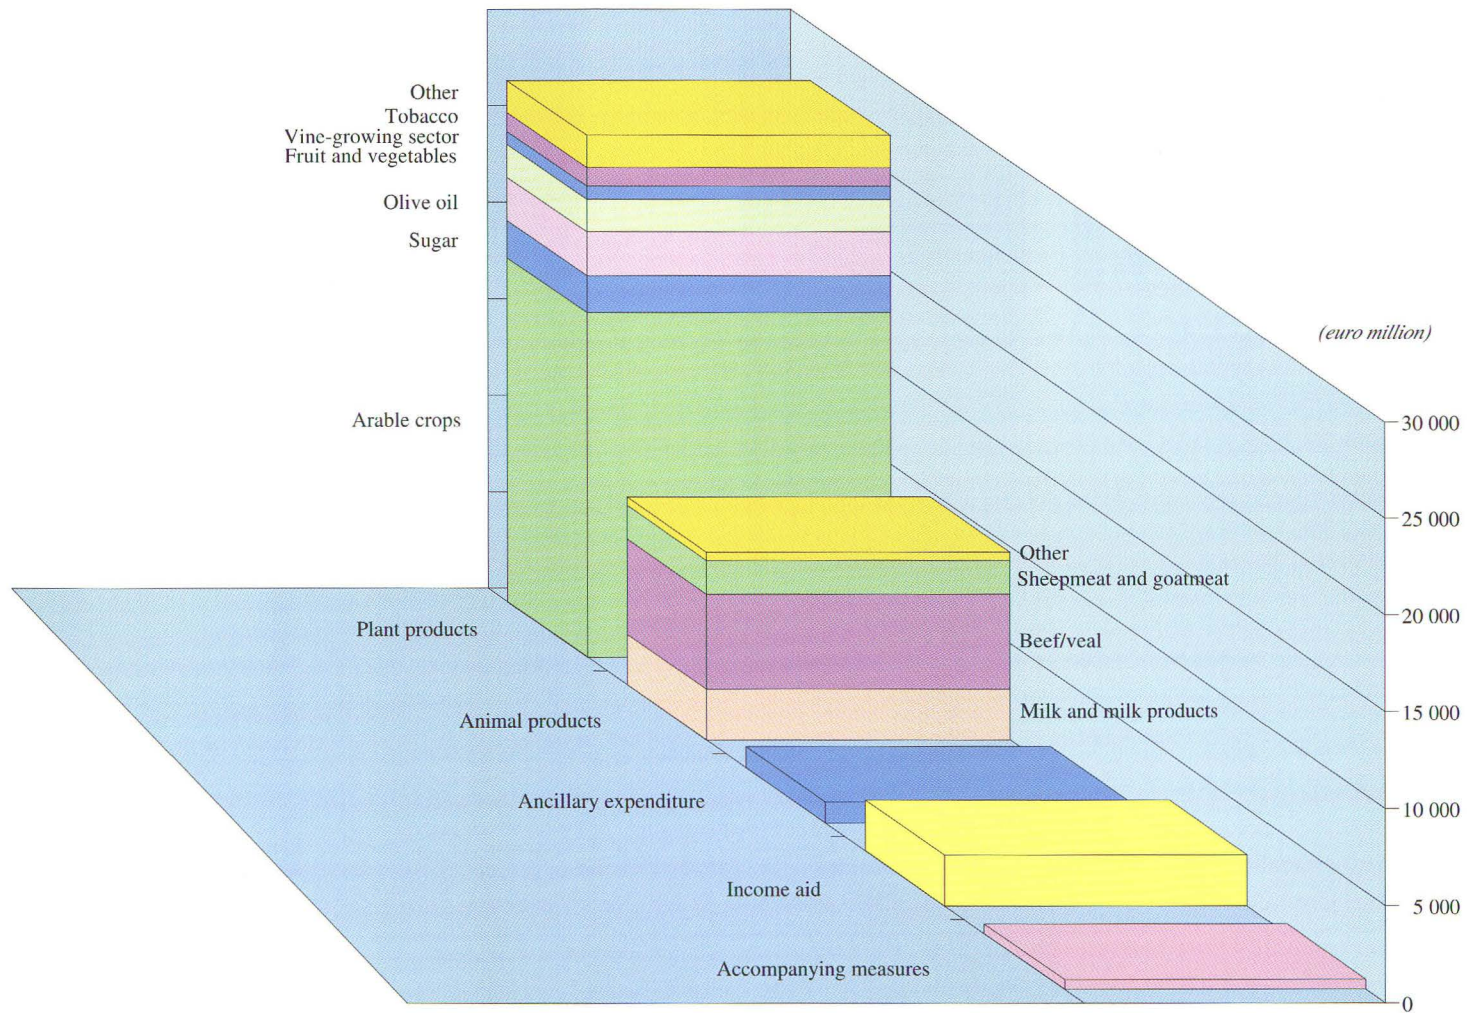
Other
Tobacco
Vine-growing sector
Fruit and vegetables
Olive oil
Sugar
Arable crops

(euro million)

30 000
25 000
20 000
15 000
10 000
5 000
0

Other
Sheepmeat and goatmeat
Beef/veal
Milk and milk products

Plant products
Animal products
Ancillary expenditure
Income aid
Accompanying measures